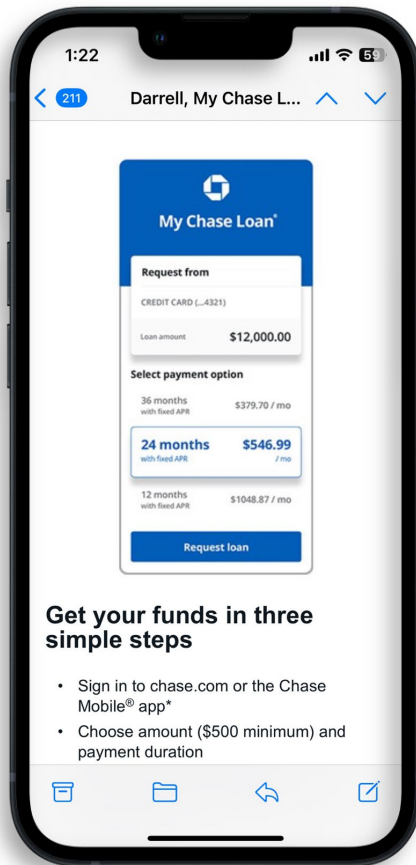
1:22

59

211 Darrell, My Chase L...

My Chase Loan®

Request from

CREDIT CARD (...4321)

Loan amount $12,000.00

Select payment option

36 months with fixed APR $379.70 / mo

24 months with fixed APR $546.99 / mo

12 months with fixed APR $1048.87 / mo

Request loan

Get your funds in three simple steps

• Sign in to chase.com or the Chase Mobile® app*
• Choose amount ($500 minimum) and payment duration